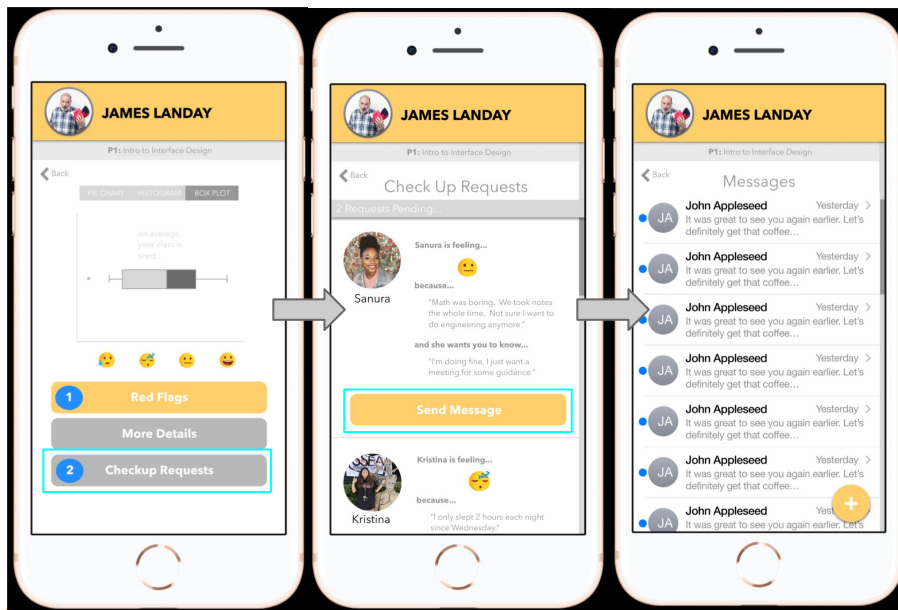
JAMES LANDAY

P1: Intro to Interface Design

Back

PIE CHART HISTOGRAM BOX PLOT

on average, your class is tired...

1 Red Flags

More Details

2 Checkup Requests

JAMES LANDAY

P1: Intro to Interface Design

Back

Check Up Requests

2 Requests Pending...

Sanura

Sanura is feeling...

because...

"Math was boring. We took notes the whole time. Not sure I want to do engineering anymore."

and she wants you to know...

"I'm doing fine, I just want a meeting for some guidance."

Send Message

Kristina

Kristina is feeling...

because...

"I only slept 2 hours each night since Wednesday."

JAMES LANDAY

P1: Intro to Interface Design

Back

Messages

JA John Appleseed Yesterday
It was great to see you again earlier. Let's definitely get that coffee...

JA John Appleseed Yesterday
It was great to see you again earlier. Let's definitely get that coffee...

JA John Appleseed Yesterday
It was great to see you again earlier. Let's definitely get that coffee...

JA John Appleseed Yesterday
It was great to see you again earlier. Let's definitely get that coffee...

JA John Appleseed Yesterday
It was great to see you again earlier. Let's definitely get that coffee...

JA John Appleseed Yesterday
It was great to see you again earlier. Let's definitely get that coffee...

JA John Appleseed Yest
It was great to see you again earlier. Let's

+